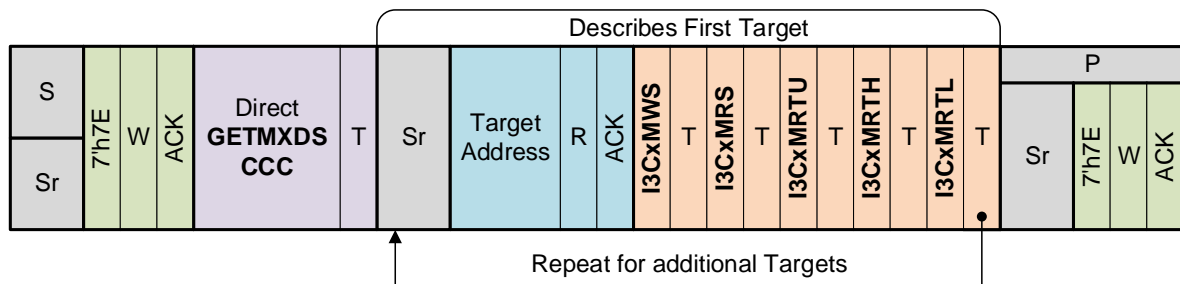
Describes First Target

| S / Sr | 7'h7E | W | ACK | Direct GETMXDS CCC | T | Sr | Target Address | R | ACK | I3CxMWS | T | I3CxMRS | T | I3CxMRTU | T | I3CxMRTH | T | I3CxMRTL | T | P / Sr | 7'h7E | W | ACK |
|---|---|---|---|---|---|---|---|---|---|---|---|---|---|---|---|---|---|---|---|---|---|---|---|

Repeat for additional Targets